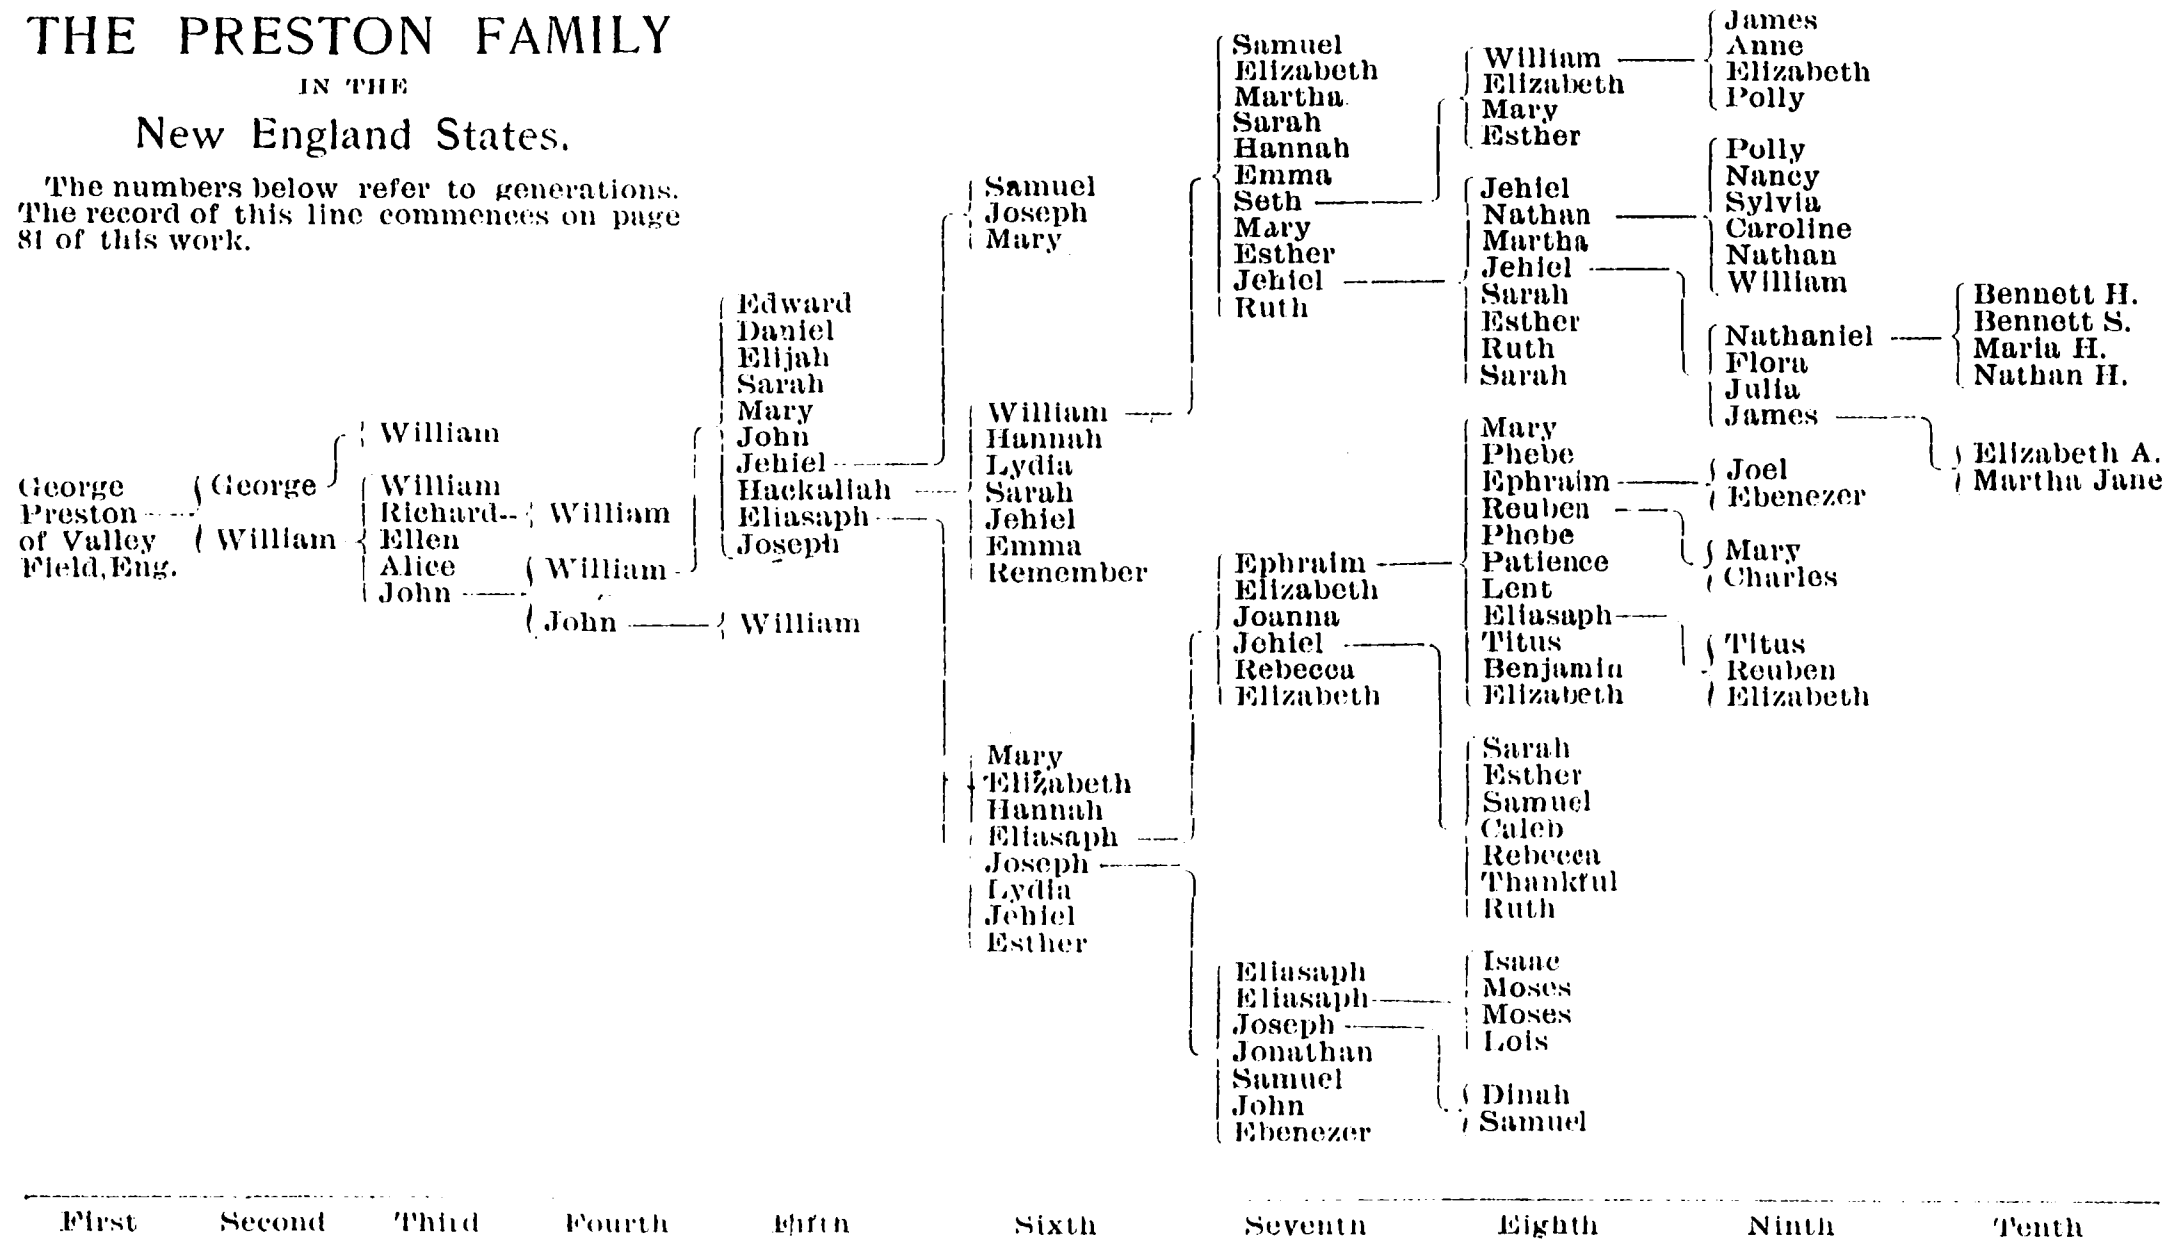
THE PRESTON FAMILY

IN THE

New England States.

The numbers below refer to generations. The record of this line commences on page 81 of this work.

George Preston of Valley Field, Eng.

George
William

William

William
Richard
Ellen
Alice
John

William
William
John

Edward
Daniel
Elijah
Sarah
Mary
John
Jehiel
Hackaliah
Eliasaph
Joseph

William

Samuel
Joseph
Mary

William
Hannah
Lydia
Sarah
Jehiel
Emma
Remember

Mary
Elizabeth
Hannah
Eliasaph
Joseph
Lydia
Jehiel
Esther

Samuel
Elizabeth
Martha
Sarah
Hannah
Emma
Seth
Mary
Esther
Jehiel
Ruth

Ephraim
Elizabeth
Joanna
Jehiel
Rebecca
Elizabeth

Eliasaph
Eliasaph
Joseph
Jonathan
Samuel
John
Ebenezer

William
Elizabeth
Mary
Esther

Jehiel
Nathan
Martha
Jehiel
Sarah
Esther
Ruth
Sarah

Mary
Phebe
Ephraim
Reuben
Phebe
Patience
Lent
Eliasaph
Titus
Benjamin
Elizabeth

Sarah
Esther
Samuel
Caleb
Rebecca
Thankful
Ruth

Isaac
Moses
Moses
Lois

Dinah
Samuel

James
Anne
Elizabeth
Polly

Polly
Nancy
Sylvia
Caroline
Nathan
William

Nathaniel
Flora
Julia
James

Joel
Ebenezer

Mary
Charles

Titus
Reuben
Elizabeth

Bennett H.
Bennett S.
Maria H.
Nathan H.

Elizabeth A.
Martha Jane

First Second Third Fourth Fifth Sixth Seventh Eighth Ninth Tenth